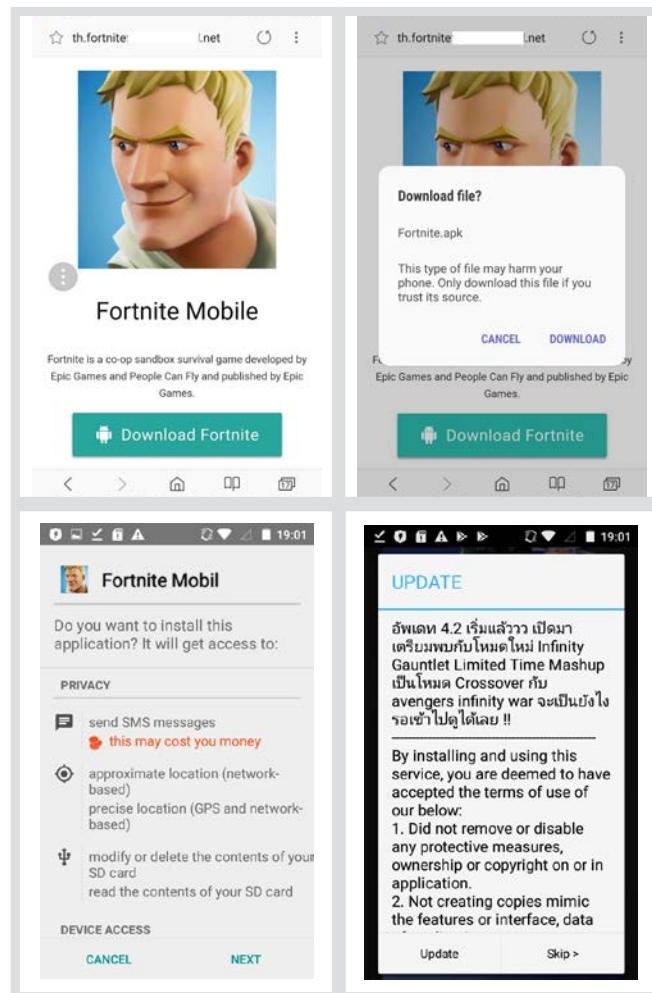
th.fortnite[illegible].net

Fortnite Mobile

Fortnite is a co-op sandbox survival game developed by Epic Games and People Can Fly and published by Epic Games.

Download Fortnite

th.fortnite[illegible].net

Download file?

Fortnite.apk

This type of file may harm your phone. Only download this file if you trust its source.

CANCEL DOWNLOAD

Fo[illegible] Epic Games and People Can Fly and published by Epic Games.

Download Fortnite

19:01

Fortnite Mobil

Do you want to install this application? It will get access to:

PRIVACY

send SMS messages
this may cost you money

approximate location (network-based)
precise location (GPS and network-based)

modify or delete the contents of your SD card
read the contents of your SD card

DEVICE ACCESS

CANCEL NEXT

19:01

UPDATE

อัพเดท 4.2 เริ่มแล้ววว เปิดมาเตรียมพบกับโหมดใหม่ Infinity Gauntlet Limited Time Mashup เป็นโหมด Crossover กับ avengers infinity war จะเป็นยังไงรอเข้าไปดูได้เลย !!

By installing and using this service, you are deemed to have accepted the terms of use of our below:
1. Did not remove or disable any protective measures, ownership or copyright on or in application.
2. Not creating copies mimic the features or interface, data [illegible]

Update Skip >